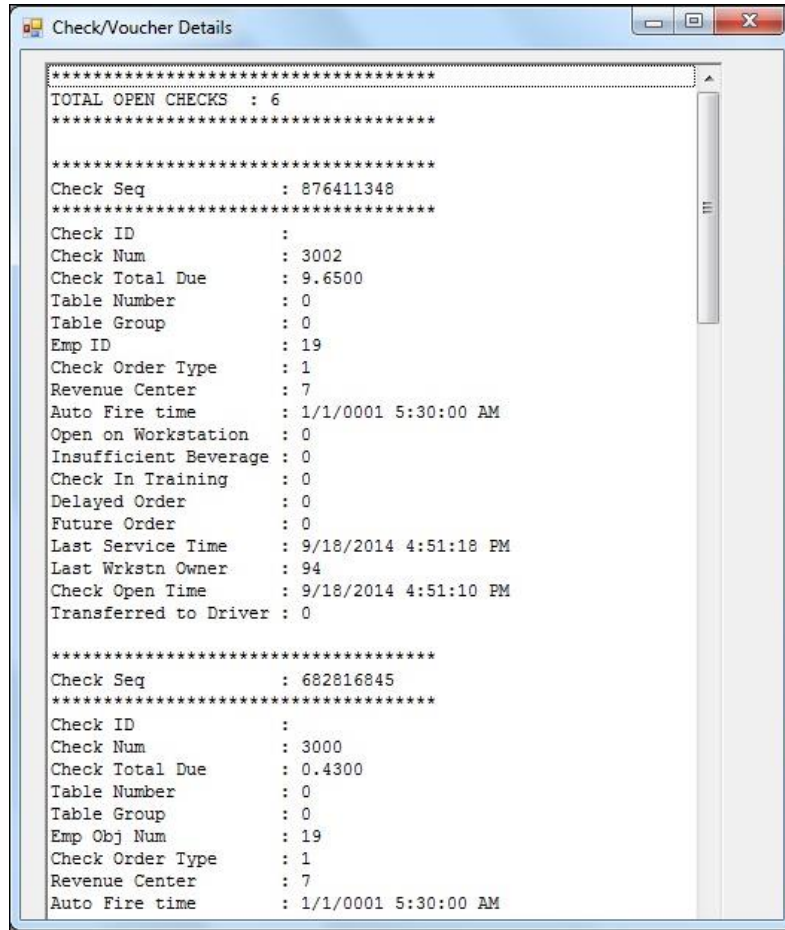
Check/Voucher Details

************************************
TOTAL OPEN CHECKS : 6
************************************

************************************
Check Seq : 876411348
************************************
Check ID :
Check Num : 3002
Check Total Due : 9.6500
Table Number : 0
Table Group : 0
Emp ID : 19
Check Order Type : 1
Revenue Center : 7
Auto Fire time : 1/1/0001 5:30:00 AM
Open on Workstation : 0
Insufficient Beverage : 0
Check In Training : 0
Delayed Order : 0
Future Order : 0
Last Service Time : 9/18/2014 4:51:18 PM
Last Wrkstn Owner : 94
Check Open Time : 9/18/2014 4:51:10 PM
Transferred to Driver : 0

************************************
Check Seq : 682816845
************************************
Check ID :
Check Num : 3000
Check Total Due : 0.4300
Table Number : 0
Table Group : 0
Emp Obj Num : 19
Check Order Type : 1
Revenue Center : 7
Auto Fire time : 1/1/0001 5:30:00 AM